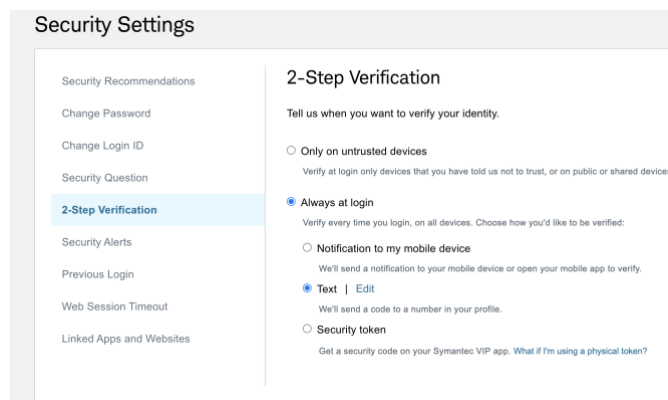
Security Settings

Security Recommendations
Change Password
Change Login ID
Security Question
2-Step Verification
Security Alerts
Previous Login
Web Session Timeout
Linked Apps and Websites

2-Step Verification

Tell us when you want to verify your identity.

Only on untrusted devices
Verify at login only devices that you have told us not to trust, or on public or shared devices

Always at login
Verify every time you login, on all devices. Choose how you'd like to be verified:

Notification to my mobile device
We'll send a notification to your mobile device or open your mobile app to verify.

Text | Edit
We'll send a code to a number in your profile.

Security token
Get a security code on your Symantec VIP app. What if I'm using a physical token?